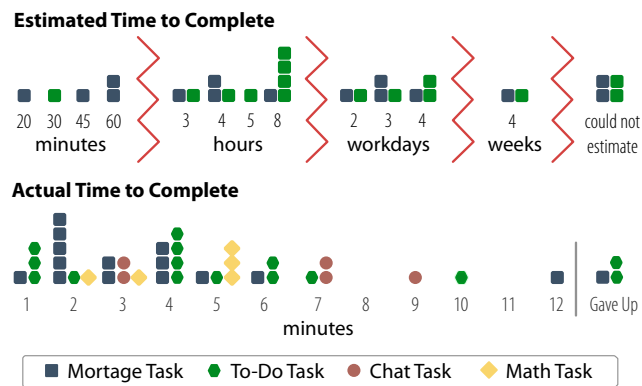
Estimated Time to Complete

20 30 45 60
minutes

3 4 5 8
hours

2 3 4
workdays

4
weeks

could not estimate

Actual Time to Complete

1 2 3 4 5 6 7 8 9 10 11 12
minutes

Gave Up

Mortage Task To-Do Task Chat Task Math Task